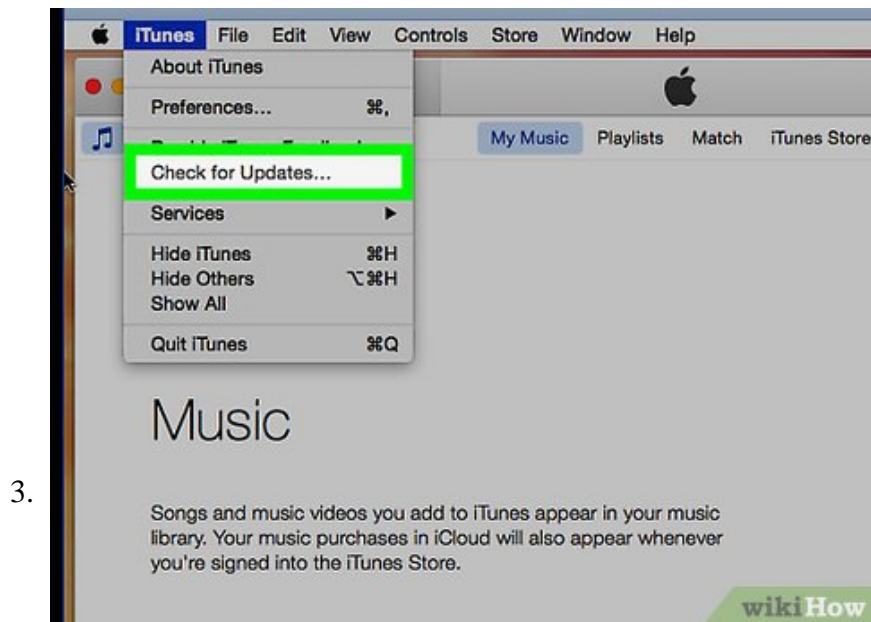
iTunes File Edit View Controls Store Window Help

About iTunes

Preferences... ⌘,

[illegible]

Check for Updates...

Services ▸

Hide iTunes ⌘H
Hide Others ⌥⌘H
Show All

Quit iTunes ⌘Q

My Music Playlists Match iTunes Store

Music

3.

Songs and music videos you add to iTunes appear in your music library. Your music purchases in iCloud will also appear whenever you're signed into the iTunes Store.

wikiHow